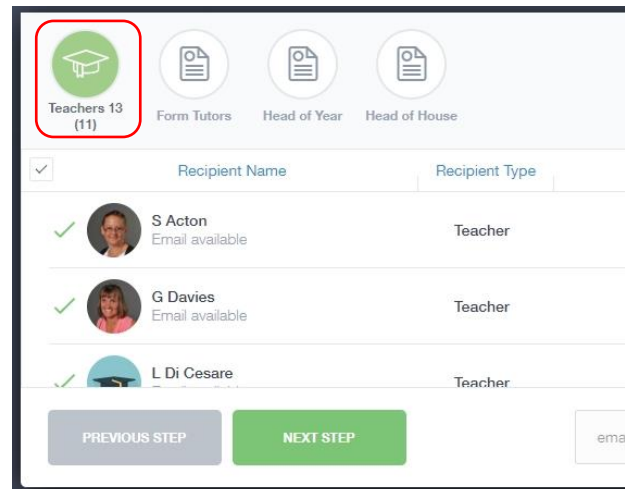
Teachers 13 (11)

Form Tutors

Head of Year

Head of House

Recipient Name

Recipient Type

S Acton
Email available

Teacher

G Davies
Email available

Teacher

L Di Cesare
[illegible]

Teacher

PREVIOUS STEP

NEXT STEP

ema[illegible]